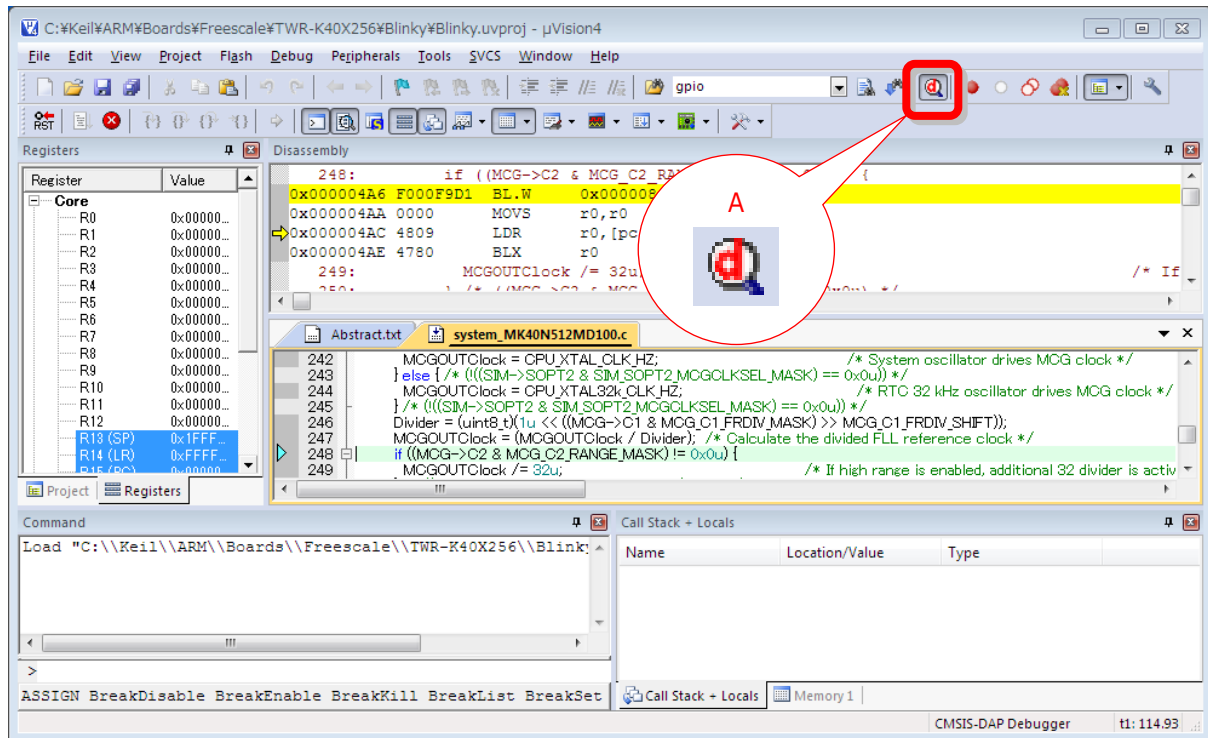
C:¥Keil¥ARM¥Boards¥Freescale¥TWR-K40X256¥Blinky¥Blinky.uvproj - µVision4

File Edit View Project Flash Debug Peripherals Tools SVCS Window Help

gpio

Registers

| Register | Value |
|---|---|
| Core | |
| R0 | 0x00000... |
| R1 | 0x00000... |
| R2 | 0x00000... |
| R3 | 0x00000... |
| R4 | 0x00000... |
| R5 | 0x00000... |
| R6 | 0x00000... |
| R7 | 0x00000... |
| R8 | 0x00000... |
| R9 | 0x00000... |
| R10 | 0x00000... |
| R11 | 0x00000... |
| R12 | 0x00000... |
| R13 (SP) | 0x1FFF... |
| R14 (LR) | 0xFFFF... |

Project Registers

Disassembly

248: if ((MCG->C2 & MCG_C2_RA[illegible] {
0x000004A6 F000F9D1 BL.W 0x000008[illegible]
0x000004AA 0000 MOVS r0,r0
0x000004AC 4809 LDR r0,[pc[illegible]
0x000004AE 4780 BLX r0
249: MCGOUTClock /= 32u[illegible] /* If

A

Abstract.txt system_MK40N512MD100.c

242 MCGOUTClock = CPU_XTAL_CLK_HZ; /* System oscillator drives MCG clock */
243 } else { /* (!((SIM->SOPT2 & SIM_SOPT2_MCGCLKSEL_MASK) == 0x0u)) */
244 MCGOUTClock = CPU_XTAL32k_CLK_HZ; /* RTC 32 kHz oscillator drives MCG clock */
245 } /* (!((SIM->SOPT2 & SIM_SOPT2_MCGCLKSEL_MASK) == 0x0u)) */
246 Divider = (uint8_t)(1u << ((MCG->C1 & MCG_C1_FRDIV_MASK) >> MCG_C1_FRDIV_SHIFT));
247 MCGOUTClock = (MCGOUTClock / Divider); /* Calculate the divided FLL reference clock */
248 if ((MCG->C2 & MCG_C2_RANGE_MASK) != 0x0u) {
249 MCGOUTClock /= 32u; /* If high range is enabled, additional 32 divider is activ

Command

Load "C:\\Keil\\ARM\\Boards\\Freescale\\TWR-K40X256\\Blinky

>

ASSIGN BreakDisable BreakEnable BreakKill BreakList BreakSet

Call Stack + Locals

| Name | Location/Value | Type |
|---|---|---|

Call Stack + Locals Memory 1

CMSIS-DAP Debugger t1: 114.93